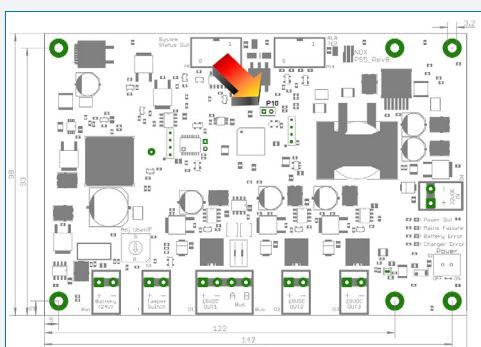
System Status Out

1
6

1
6

ALR
NOX
PSS_RevB

P10

2.2

98
93

Power Out
Mains Failure
Battery Error
Charger Error
Power

Battery 12VDC
Tamper Switch
12VDC OUT1
A B
Bus
12VDC OUT2
12VDC OUT3

18VAC

122
142
5
10